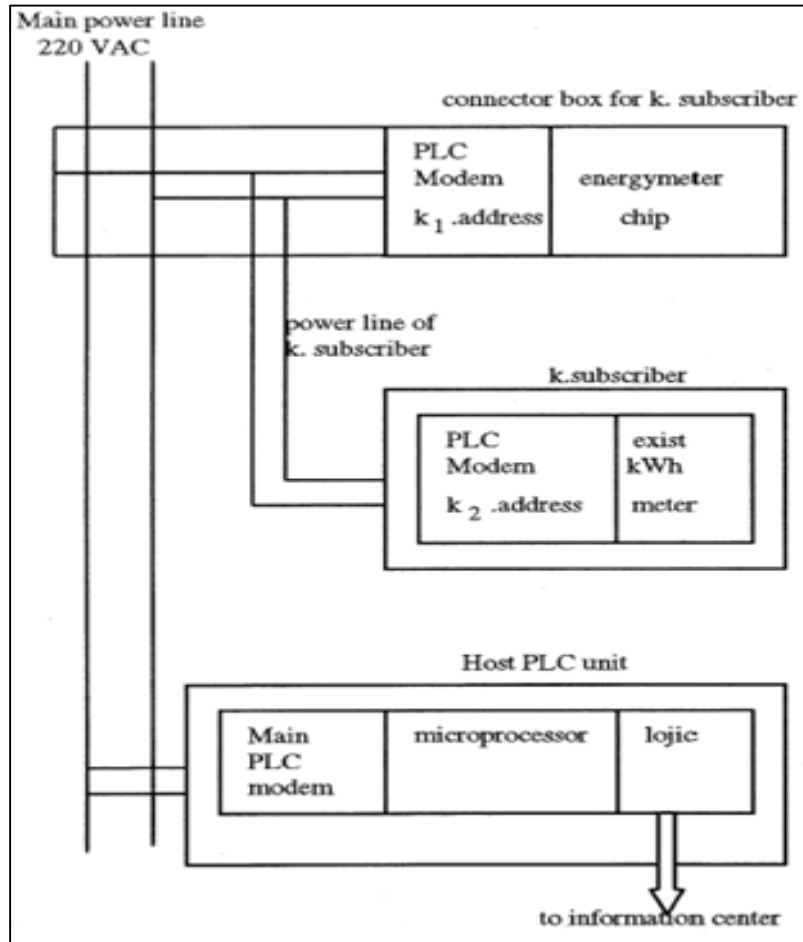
Main power line
220 VAC

connector box for k. subscriber

PLC
Modem
$k_1$.address

energymeter
chip

power line of
k. subscriber

k.subscriber

PLC
Modem
$k_2$.address

exist
kWh
meter

Host PLC unit

Main
PLC
modem

microprocessor

lojic

to information center